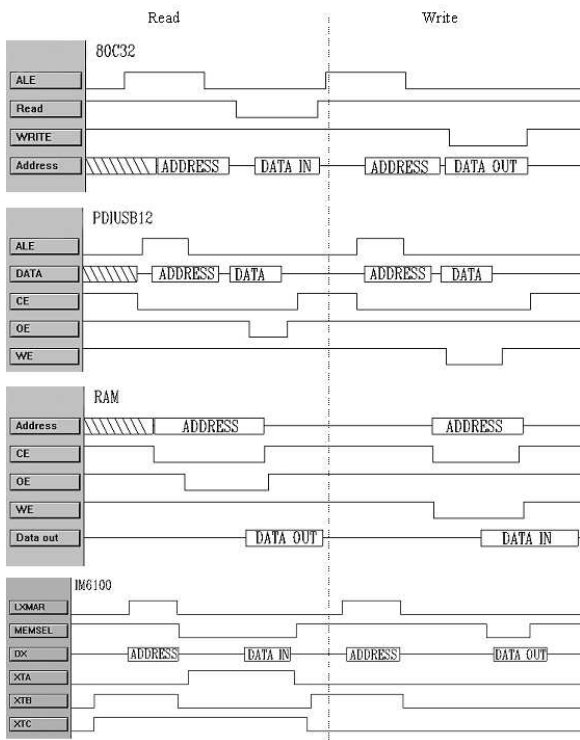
Read

Write

80C32

ALE

Read

WRITE

Address

ADDRESS

DATA IN

ADDRESS

DATA OUT

PDIUSB12

ALE

DATA

ADDRESS

DATA

ADDRESS

DATA

CE

OE

WE

RAM

Address

ADDRESS

ADDRESS

CE

OE

WE

Data out

DATA OUT

DATA IN

IM6100

LXMAR

MEMSEL

DX

ADDRESS

DATA IN

ADDRESS

DATA OUT

XTA

XTB

XTC